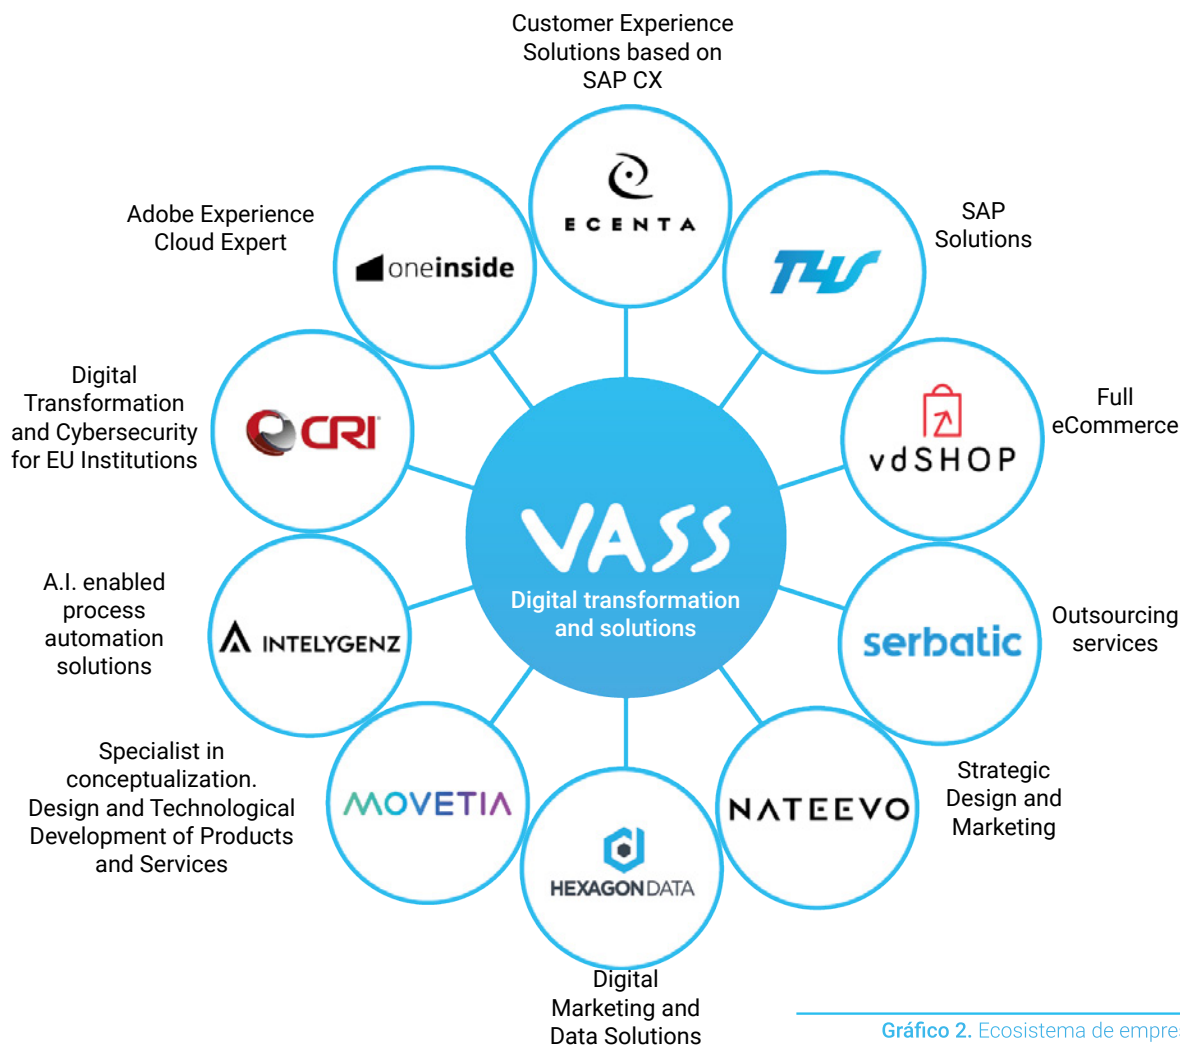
Customer Experience Solutions based on SAP CX

ECENTA

SAP Solutions

T4S

Full eCommerce

vdSHOP

Outsourcing services

serbatic

Strategic Design and Marketing

NATEEVO

HEXAGONDATA

Digital Marketing and Data Solutions

MOVETIA

Specialist in conceptualization. Design and Technological Development of Products and Services

INTELYGENZ

A.I. enabled process automation solutions

CRI

Digital Transformation and Cybersecurity for EU Institutions

oneinside

Adobe Experience Cloud Expert

VASS
Digital transformation and solutions

Gráfico 2. Ecosistema de empre